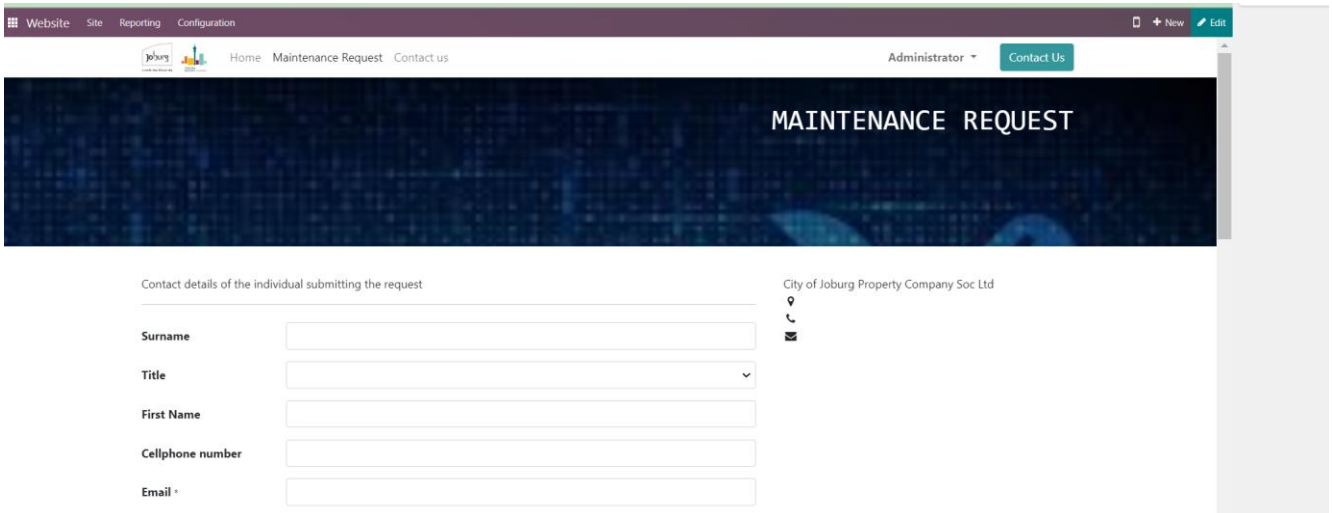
Website Site Reporting Configuration

+ New Edit

Joburg

Home Maintenance Request Contact us

Administrator

Contact Us

MAINTENANCE REQUEST

Contact details of the individual submitting the request

Surname

Title

First Name

Cellphone number

Email *

City of Joburg Property Company Soc Ltd